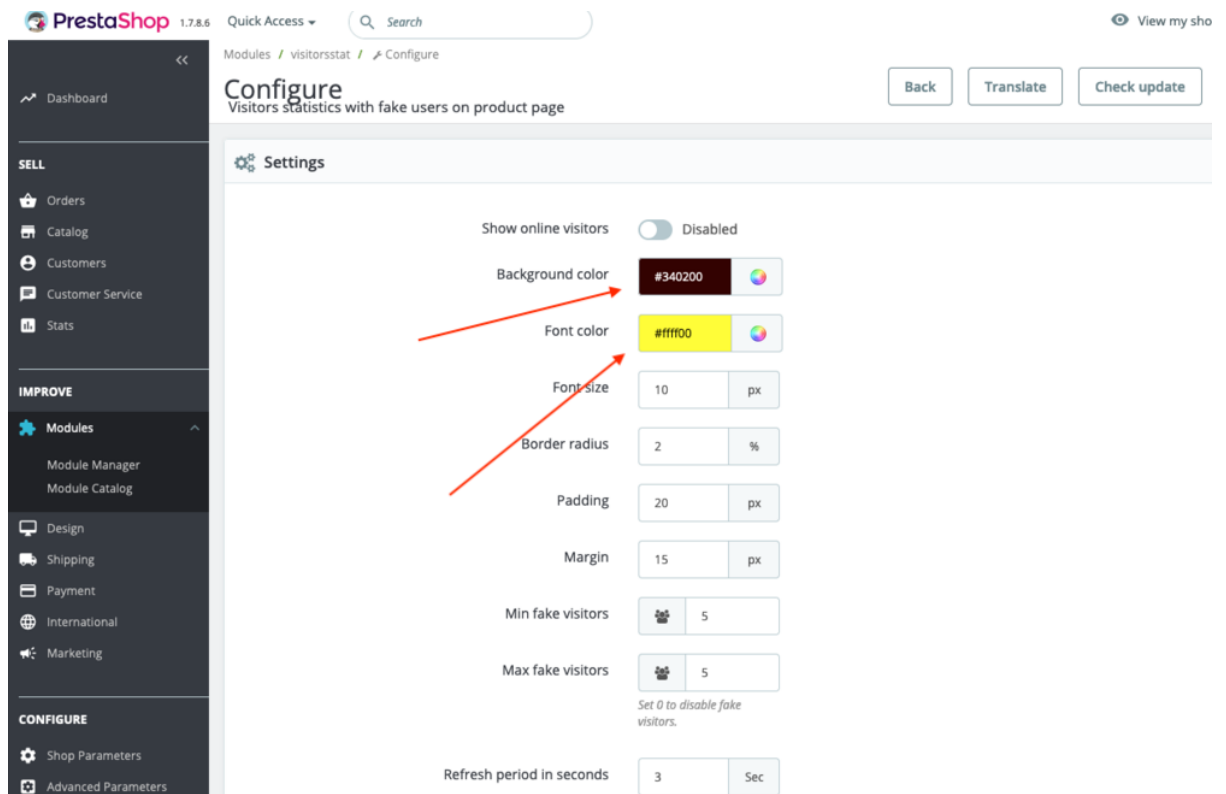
PrestaShop 1.7.8.6 Quick Access Search View my sho

Dashboard

SELL
Orders
Catalog
Customers
Customer Service
Stats

IMPROVE
Modules
Module Manager
Module Catalog
Design
Shipping
Payment
International
Marketing

CONFIGURE
Shop Parameters
Advanced Parameters

Modules / visitorsstat / Configure

Configure
Visitors statistics with fake users on product page

Back Translate Check update

Settings

Show online visitors Disabled
Background color #340200
Font color #ffff00
Font size 10 px
Border radius 2 %
Padding 20 px
Margin 15 px
Min fake visitors 5
Max fake visitors 5
Set 0 to disable fake visitors.
Refresh period in seconds 3 Sec